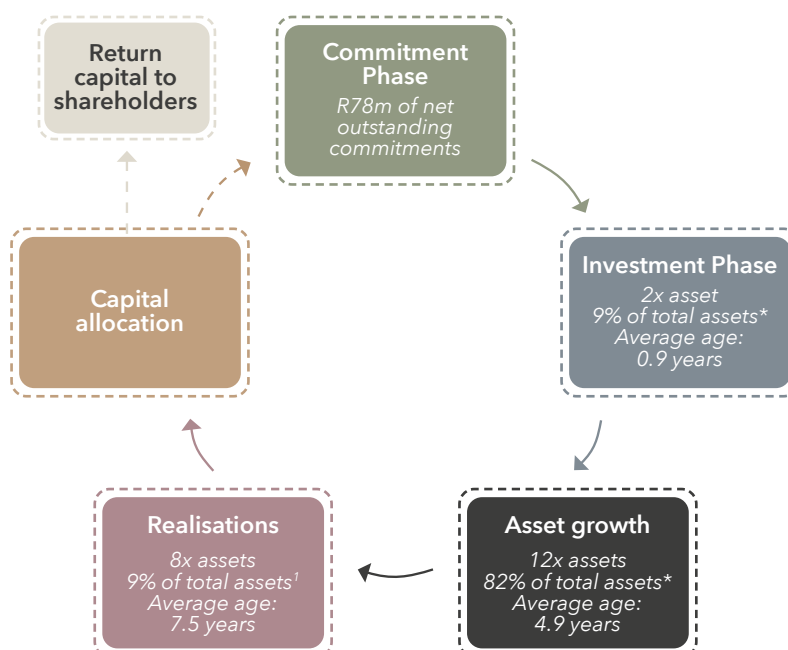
Return capital to shareholders

Commitment Phase

R78m of net outstanding commitments

Investment Phase

2x asset
9% of total assets*
Average age:
0.9 years

Asset growth

12x assets
82% of total assets*
Average age:
4.9 years

Realisations

8x assets
9% of total assets$^1$
Average age:
7.5 years

Capital allocation